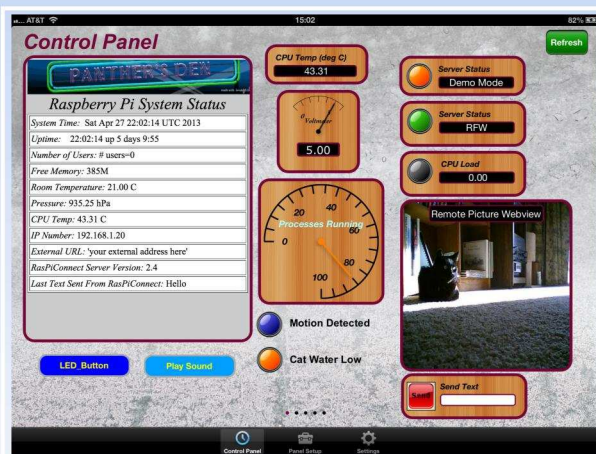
AT&T
15:02
82%

Control Panel

Refresh

PANTHER'S DEN

Raspberry Pi System Status

| System Time: Sat Apr 27 22:02:14 UTC 2013 |
|---|
| Uptime: 22:02:14 up 5 days 9:55 |
| Number of Users: # users=0 |
| Free Memory: 385M |
| Room Temperature: 21.00 C |
| Pressure: 935.25 hPa |
| CPU Temp: 43.31 C |
| IP Number: 192.168.1.20 |
| External URL: 'your external address here' |
| RasPiConnect Server Version: 2.4 |
| Last Text Sent From RasPiConnect: Hello |

CPU Temp (deg C)
43.31

Voltmeter
5.00

Processes Running
0
20
40
60
80
100

Server Status
Demo Mode

Server Status
RFW

CPU Load
0.00

Remote Picture Webview

Motion Detected

Cat Water Low

LED_Button

Play Sound

Send Text
Send

Control Panel
Panel Setup
Settings